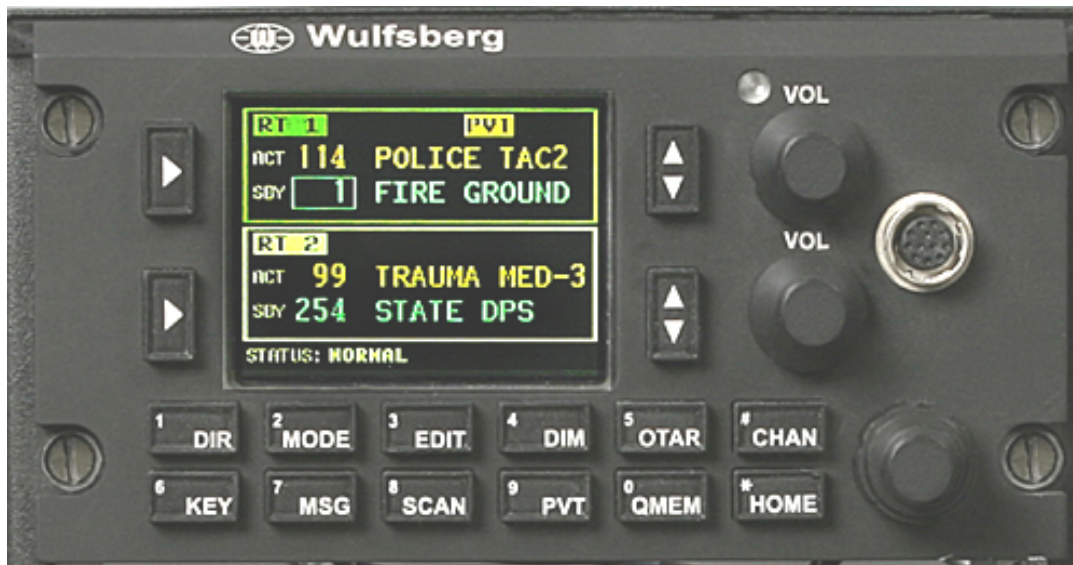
Wulfsberg

VOL

RT 1 PVT
ACT 114 POLICE TAC2
SBY 1 FIRE GROUND

VOL

RT 2
ACT 99 TRAUMA MED-3
SBY 254 STATE DPS

STATUS: NORMAL

1 DIR
2 MODE
3 EDIT
4 DIM
5 OTAR
# CHAN
6 KEY
7 MSG
8 SCAN
9 PVT
0 QMEM
* HOME